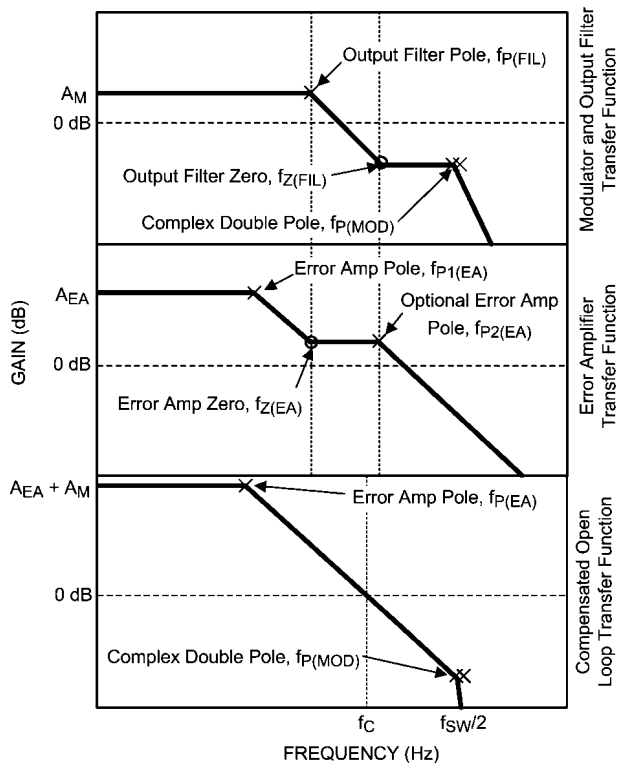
$A_M$

0 dB

Output Filter Pole, $f_{P(FIL)}$

Output Filter Zero, $f_{Z(FIL)}$

Complex Double Pole, $f_{P(MOD)}$

Modulator and Output Filter Transfer Function

$A_{EA}$

0 dB

Error Amp Pole, $f_{P1(EA)}$

Optional Error Amp Pole, $f_{P2(EA)}$

Error Amp Zero, $f_{Z(EA)}$

Error Amplifier Transfer Function

GAIN (dB)

$A_{EA} + A_M$

0 dB

Error Amp Pole, $f_{P(EA)}$

Complex Double Pole, $f_{P(MOD)}$

Compensated Open Loop Transfer Function

$f_C$

$f_{SW}/2$

FREQUENCY (Hz)